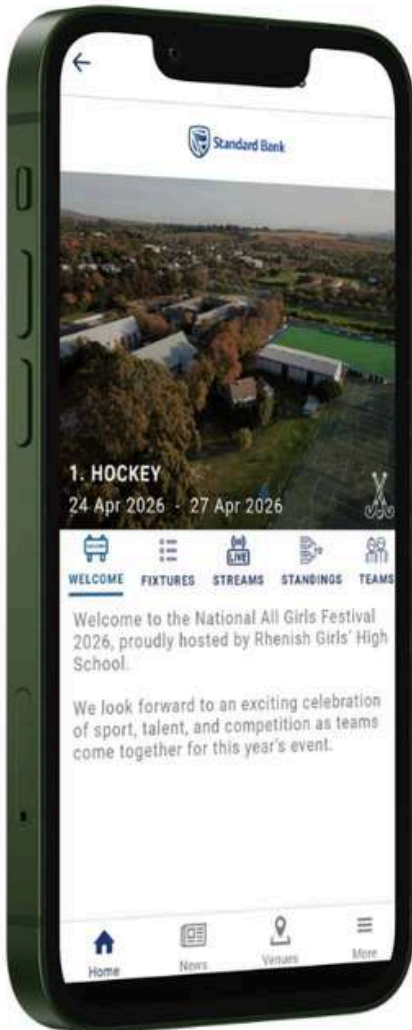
Standard Bank

1. HOCKEY
24 Apr 2026 - 27 Apr 2026

LIVE
WELCOME FIXTURES STREAMS STANDINGS TEAMS

Welcome to the National All Girls Festival 2026, proudly hosted by Rhenish Girls' High School.

We look forward to an exciting celebration of sport, talent, and competition as teams come together for this year's event.

Home News Venues More